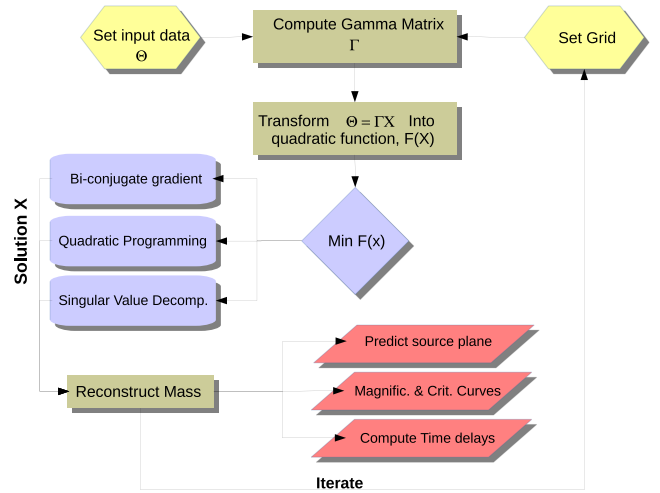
Set input data
$\Theta$

Compute Gamma Matrix
$\Gamma$

Set Grid

Transform $\Theta = \Gamma X$ Into quadratic function, F(X)

Bi-conjugate gradient

Quadratic Programming

Singular Value Decomp.

Min F(x)

Solution X

Predict source plane

Reconstruct Mass

Magnific. & Crit. Curves

Compute Time delays

Iterate